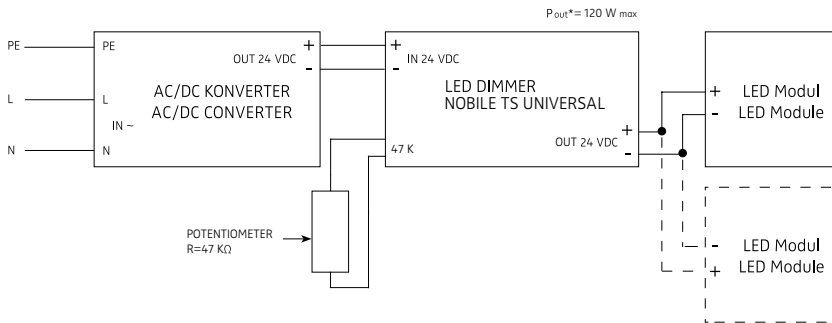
$P_{out}$*= 120 W max

PE
L
N

PE
L
IN ~
N

OUT 24 VDC +
-

AC/DC KONVERTER
AC/DC CONVERTER

+ IN 24 VDC
-

LED DIMMER
NOBILE TS UNIVERSAL

47 K

OUT 24 VDC +
-

+ LED Modul
- LED Module

- LED Modul
+ LED Module

POTENTIOMETER
R=47 KΩ